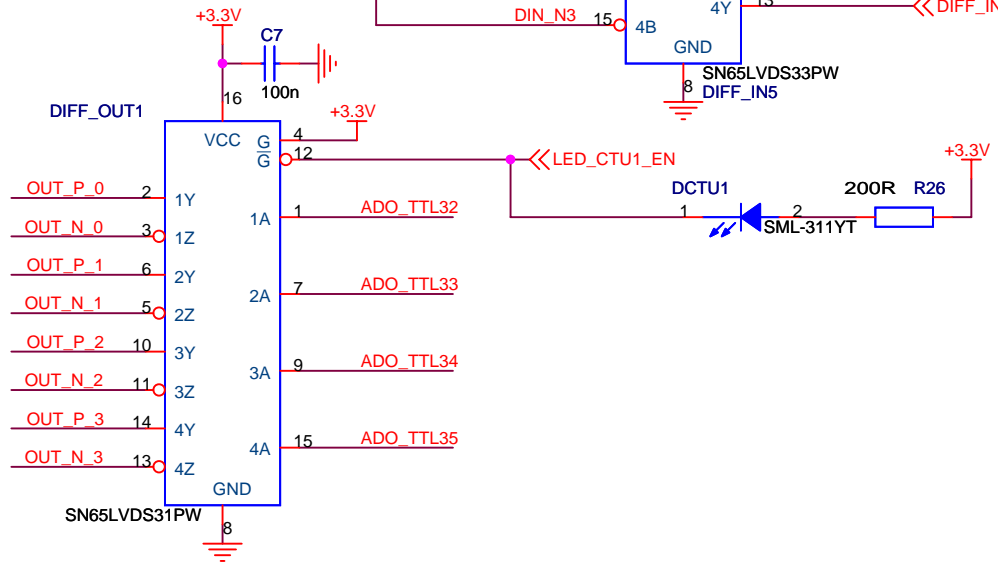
+3.3V
C7
100n
16
DIFF_OUT1
VCC
G
$\overline{G}$
4
12
+3.3V
DIN_N3
15
4B
4Y
13
DIFF_IN
GND
SN65LVDS33PW
8
DIFF_IN5
LED_CTU1_EN
DCTU1
1
2
200R
R26
+3.3V
SML-311YT
OUT_P_0
2
1Y
OUT_N_0
3
1Z
1A
1
ADO_TTL32
OUT_P_1
6
2Y
OUT_N_1
5
2Z
2A
7
ADO_TTL33
OUT_P_2
10
3Y
OUT_N_2
11
3Z
3A
9
ADO_TTL34
OUT_P_3
14
4Y
OUT_N_3
13
4Z
4A
15
ADO_TTL35
GND
SN65LVDS31PW
8